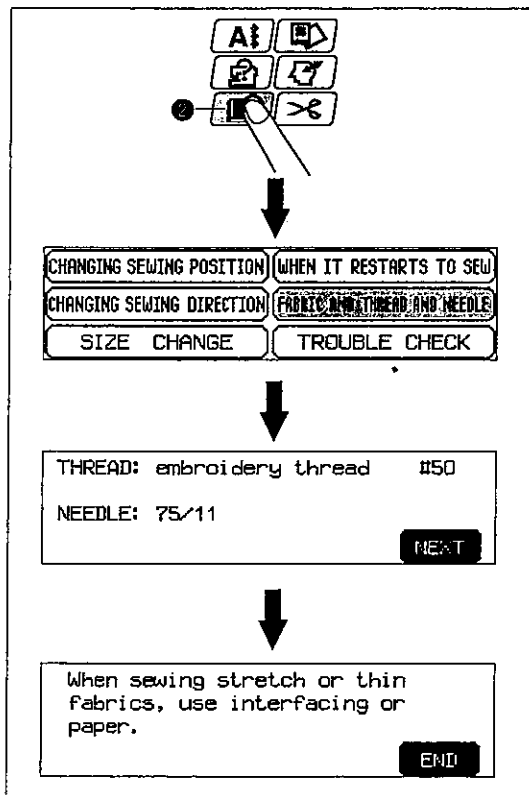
❷

CHANGING SEWING POSITION | WHEN IT RESTARTS TO SEW
CHANGING SEWING DIRECTION | FABRIC AND THREAD AND NEEDLE
SIZE CHANGE | TROUBLE CHECK

THREAD: embroidery thread #50

NEEDLE: 75/11

NEXT

When sewing stretch or thin fabrics, use interfacing or paper.

END